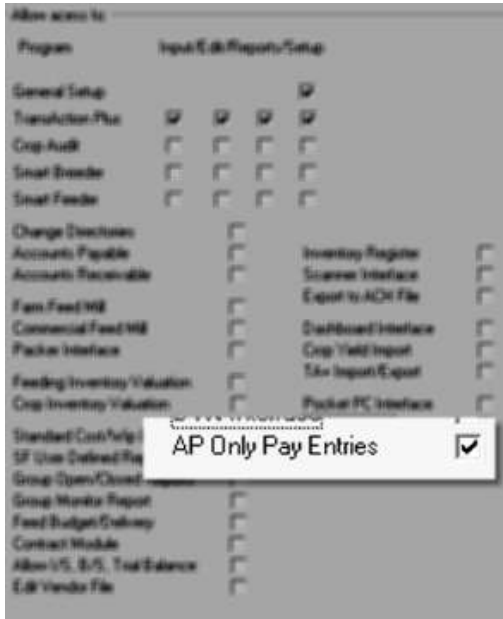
Allow access to

Program Input/Edit/Reports/Setup

General Setup
TransAction Plus
Crop Audit
Smart Breeder
Smart Feeder

Change Directories
Accounts Payable
Accounts Receivable

Farm Feed Mill
Commercial Feed Mill
Packer Interface

Feeding Inventory Valuation
Crop Inventory Valuation

Standard Cost/Wip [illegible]
SF User Defined Re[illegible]
Group Open/Closed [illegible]
Group Monitor Report
Feed Budget/Delivery
Contract Module
Allow I/S, B/S, Trial Balance
Edit Vendor File

Inventory Register
Scanner Interface
Export to ACH File

Dashboard Interface
Crop Yield Import
SAe Import/Export

Pocket PC Interface

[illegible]
AP Only Pay Entries